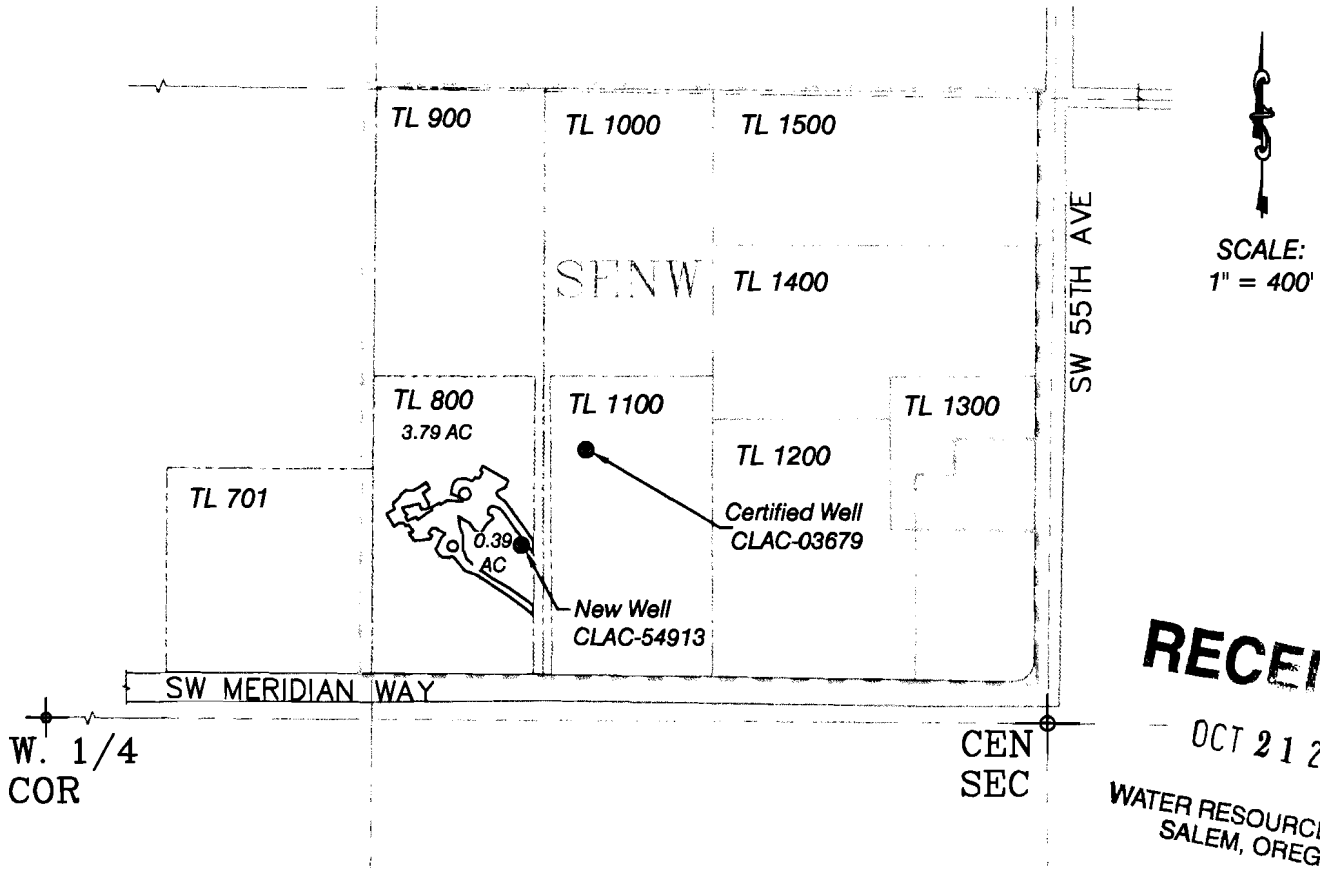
TL 900

TL 1000

TL 1500

SENW

TL 1400

SW 55TH AVE

SCALE:
1" = 400'

TL 800
3.79 AC

TL 1100

TL 1300

TL 1200

TL 701

0.39
AC

Certified Well
CLAC-03679

New Well
CLAC-54913

SW MERIDIAN WAY

W. 1/4
COR

CEN
SEC

RECEI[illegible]

OCT 2 1 2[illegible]

WATER RESOURC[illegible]
SALEM, OREG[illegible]